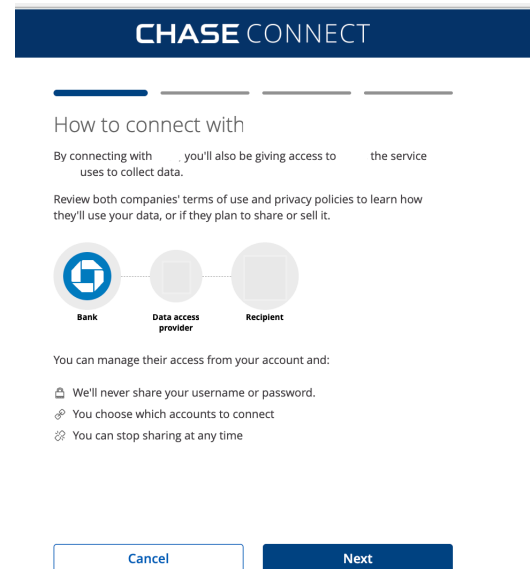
CHASE CONNECT

How to connect with

By connecting with , you'll also be giving access to the service uses to collect data.

Review both companies' terms of use and privacy policies to learn how they'll use your data, or if they plan to share or sell it.

Bank

Data access provider

Recipient

You can manage their access from your account and:

We'll never share your username or password.

You choose which accounts to connect

You can stop sharing at any time

Cancel

Next